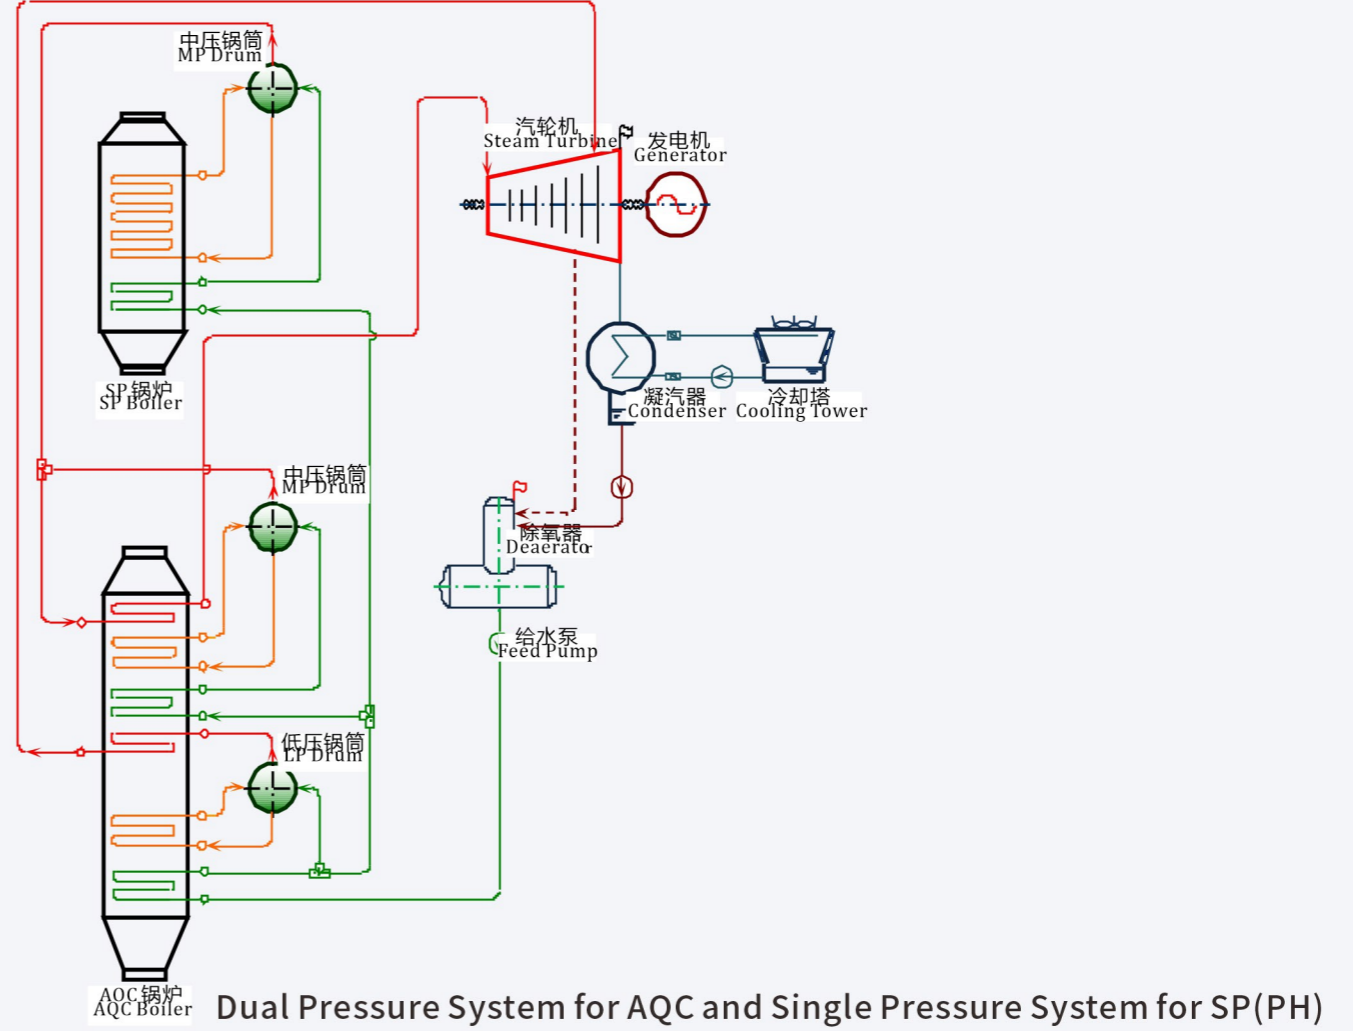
中压锅筒
MP Drum

汽轮机
Steam Turbine

发电机
Generator

SP锅炉
SP Boiler

凝汽器
Condenser

冷却塔
Cooling Tower

中压锅筒
MP Drum

除氧器
Deaerator

给水泵
Feed Pump

低压锅筒
LP Drum

AQC锅炉
AQC Boiler

Dual Pressure System for AQC and Single Pressure System for SP(PH)